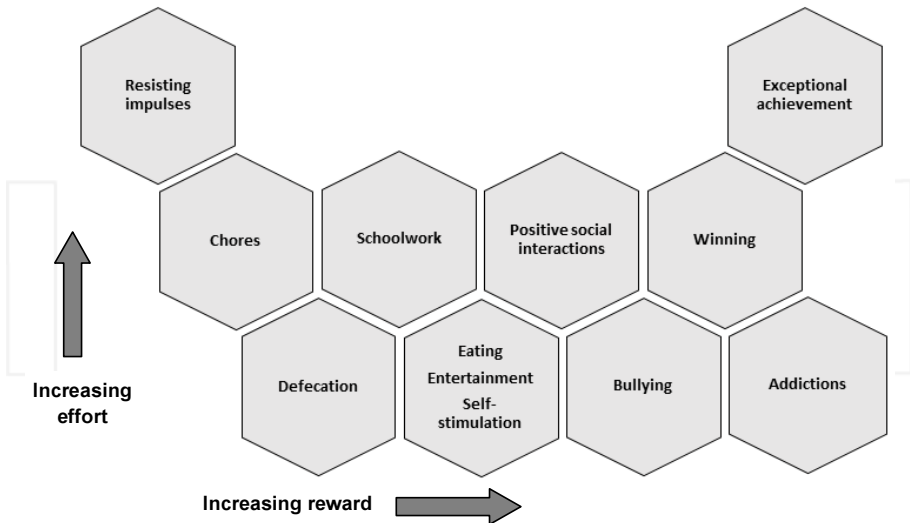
Resisting impulses

Exceptional achievement

Chores

Schoolwork

Positive social interactions

Winning

Defecation

Eating
Entertainment
Self-stimulation

Bullying

Addictions

Increasing effort

Increasing reward